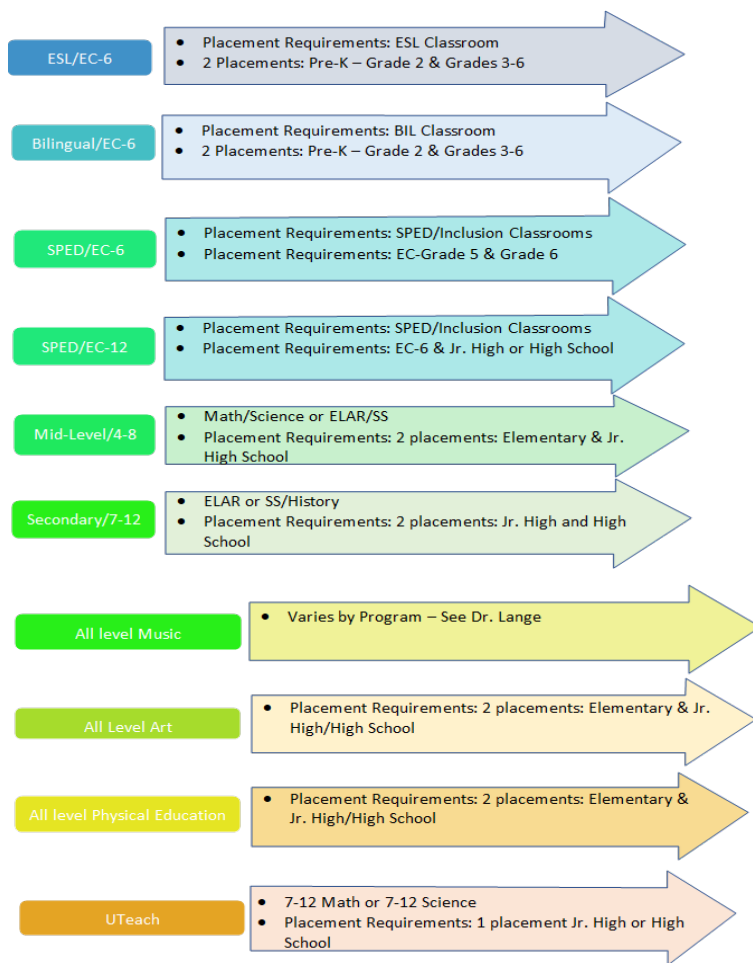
ESL/EC-6

- Placement Requirements: ESL Classroom
- 2 Placements: Pre-K – Grade 2 & Grades 3-6

Bilingual/EC-6

- Placement Requirements: BIL Classroom
- 2 Placements: Pre-K – Grade 2 & Grades 3-6

SPED/EC-6

- Placement Requirements: SPED/Inclusion Classrooms
- Placement Requirements: EC-Grade 5 & Grade 6

SPED/EC-12

- Placement Requirements: SPED/Inclusion Classrooms
- Placement Requirements: EC-6 & Jr. High or High School

Mid-Level/4-8

- Math/Science or ELAR/SS
- Placement Requirements: 2 placements: Elementary & Jr. High School

Secondary/7-12

- ELAR or SS/History
- Placement Requirements: 2 placements: Jr. High and High School

All level Music

- Varies by Program – See Dr. Lange

All Level Art

- Placement Requirements: 2 placements: Elementary & Jr. High/High School

All level Physical Education

- Placement Requirements: 2 placements: Elementary & Jr. High/High School

UTeach

- 7-12 Math or 7-12 Science
- Placement Requirements: 1 placement Jr. High or High School